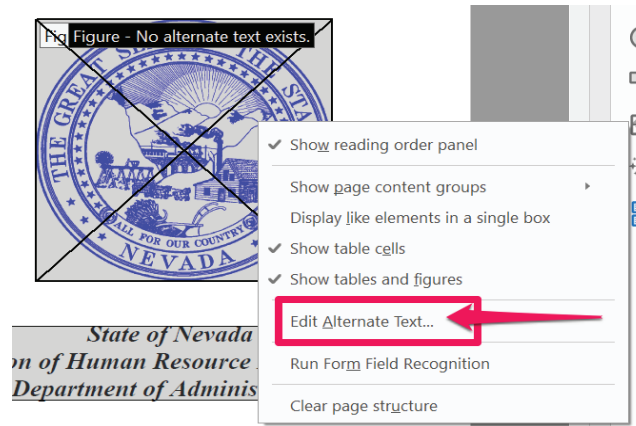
Fig Figure - No alternate text exists.

THE GREAT SEAL OF THE STATE

ALL FOR OUR COUNTRY

NEVADA

State of Nevada
on of Human Resource
Department of Adminis

Show reading order panel

Show page content groups

Display like elements in a single box

Show table cells

Show tables and figures

Edit Alternate Text...

Run Form Field Recognition

Clear page structure